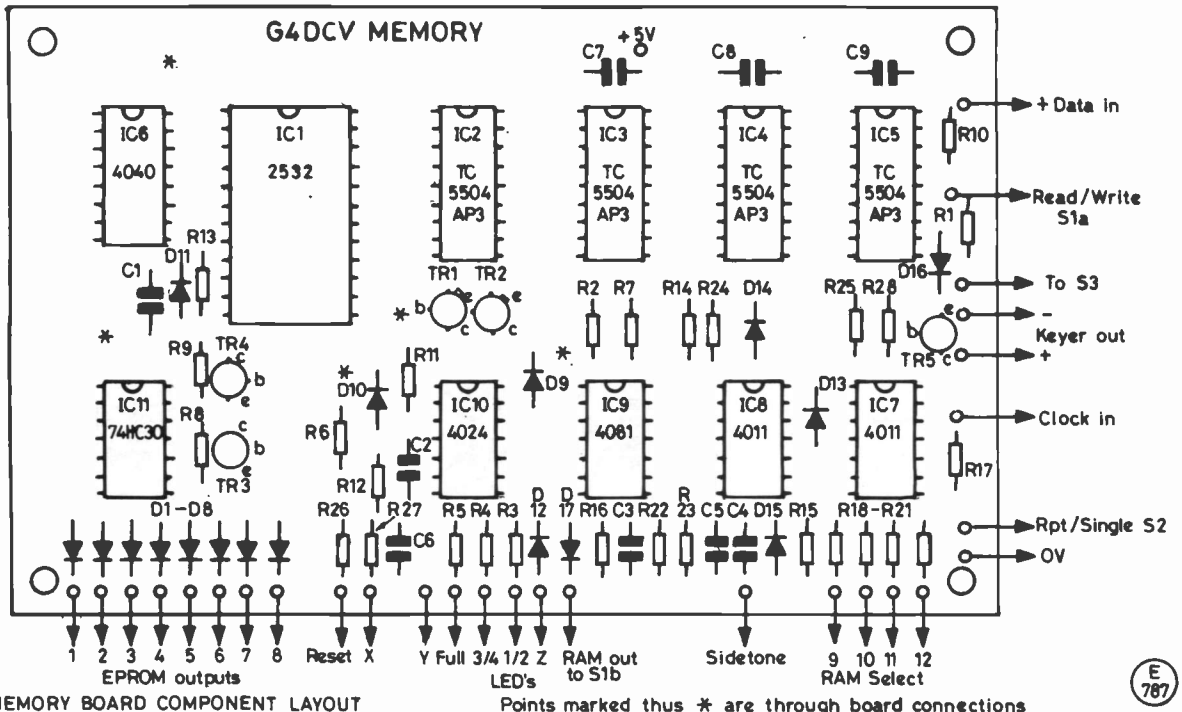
G4DCV MEMORY

C7 +5V C8 C9

IC6 4040
IC1 2532
IC2 TC 5504 AP3
IC3 TC 5504 AP3
IC4 TC 5504 AP3
IC5 TC 5504 AP3

+ Data in
R10
Read/Write S1a
R1
D16
To S3
R13 D11 C1
TR1 TR2 b e c b e c
R2 R7 R14 R24 D14 R25 R28
e b c TR5
Keyer out
-
+
R9 TR4 c b e
R8 c b e TR3
D10 R11 D9 D13
IC11 74HC30
IC10 4024
IC9 4081
IC8 4011
IC7 4011
Clock in
R6 C2 R12 R17
D1-D8
R26 R27 C6 R5 R4 R3 D 12 D 17 R16 C3 R22 R 23 C5 C4 D15 R15 R18-R21

Rpt/Single S2
OV

1 2 3 4 5 6 7 8
EPROM outputs
Reset X
Y Full 3/4 1/2 Z
LED's
RAM out to S1b
Sidetone
9 10 11 12
RAM Select

MEMORY BOARD COMPONENT LAYOUT
Points marked thus * are through board connections

E 787